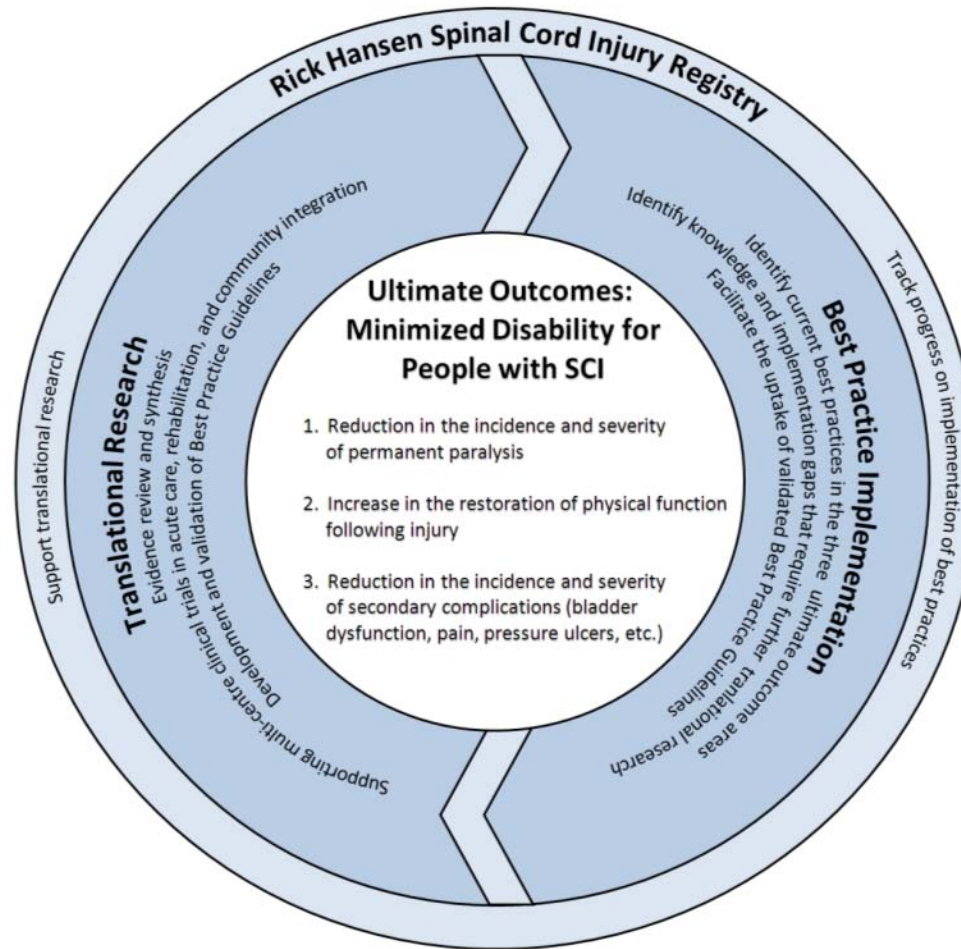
Rick Hansen Spinal Cord Injury Registry

Support translational research

Translational Research

Evidence review and synthesis

Supporting multi-centre clinical trials in acute care, rehabilitation, and community integration

Development and validation of Best Practice Guidelines

Ultimate Outcomes: Minimized Disability for People with SCI

1. Reduction in the incidence and severity of permanent paralysis

2. Increase in the restoration of physical function following injury

3. Reduction in the incidence and severity of secondary complications (bladder dysfunction, pain, pressure ulcers, etc.)

Best Practice Implementation

Identify current best practices in the three ultimate outcome areas

Identify knowledge and implementation gaps that require further translational research

Facilitate the uptake of validated Best Practice Guidelines

Track progress on implementation of best practices